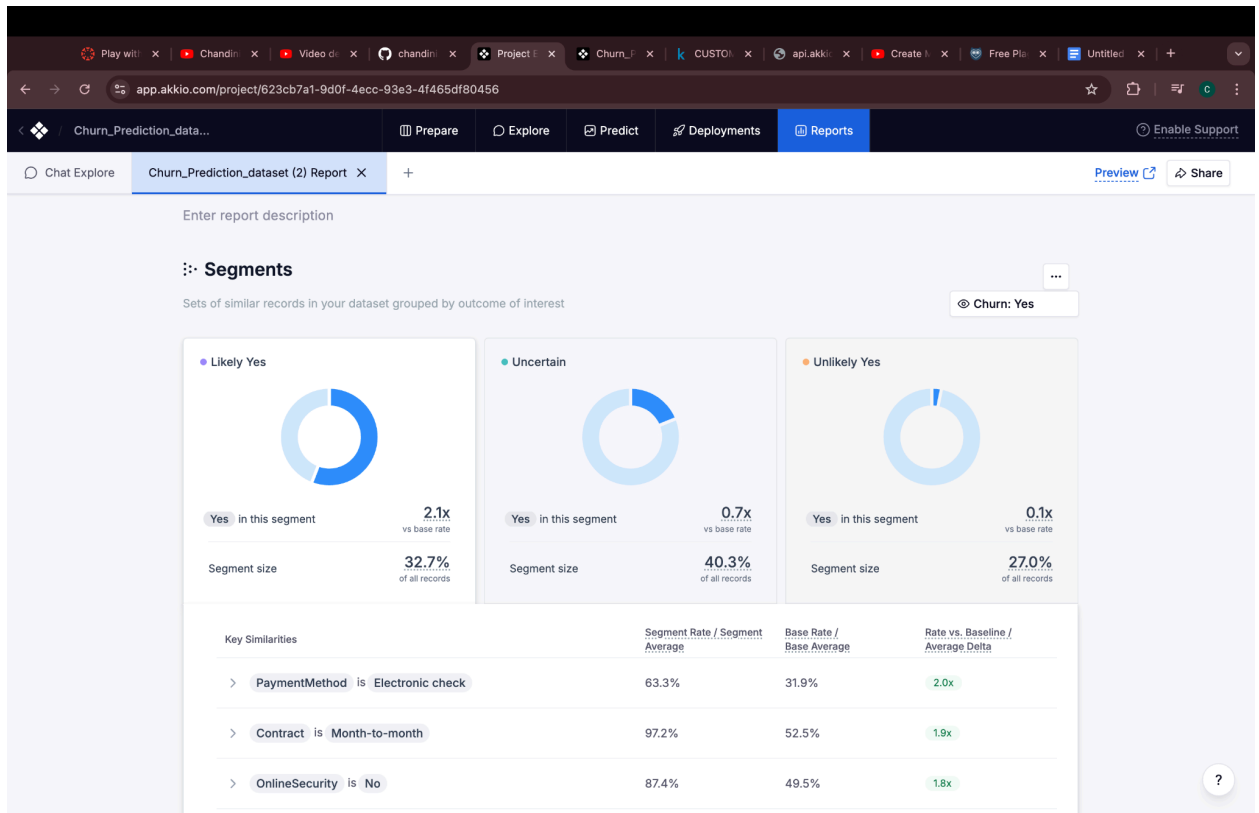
Play with × | Chandin × | Video de × | chandin × | Project E × | Churn_F × | CUSTOM × | api.akkio × | Create N × | Free Pla × | Untitled × | +

app.akkio.com/project/623cb7a1-9d0f-4ecc-93e3-4f465df80456

C

Churn_Prediction_data...

Prepare | Explore | Predict | Deployments | Reports

Enable Support

Chat Explore | Churn_Prediction_dataset (2) Report × | +

Preview | Share

Enter report description

Segments

...

Sets of similar records in your dataset grouped by outcome of interest

Churn: Yes

Likely Yes

Yes in this segment 2.1x vs base rate

Segment size 32.7% of all records

Uncertain

Yes in this segment 0.7x vs base rate

Segment size 40.3% of all records

Unlikely Yes

Yes in this segment 0.1x vs base rate

Segment size 27.0% of all records

| Key Similarities | Segment Rate / Segment Average | Base Rate / Base Average | Rate vs. Baseline / Average Delta |
|---|---|---|---|
| PaymentMethod is Electronic check | 63.3% | 31.9% | 2.0x |
| Contract is Month-to-month | 97.2% | 52.5% | 1.9x |
| OnlineSecurity is No | 87.4% | 49.5% | 1.8x |

?